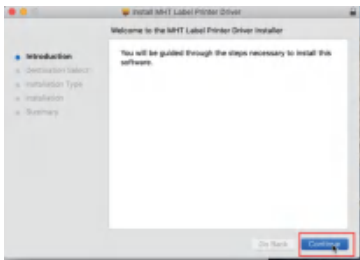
Install MHT Label Printer Driver

Welcome to the MHT Label Printer Driver Installer

Introduction
Destination Select
Installation Type
Installation
Summary

You will be guided through the steps necessary to install this software.

Go Back
Continue